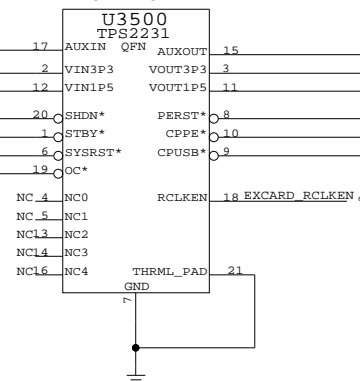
U3500
TPS2231

17 AUXIN QFN
2 VIN3P3
12 VIN1P5
20 SHDN*
1 STBY*
6 SYSRST*
19 OC*
NC 4 NC0
NC 5 NC1
NC 13 NC2
NC 14 NC3
NC 16 NC4

AUXOUT 15
VOUT3P3 3
VOUT1P5 11
PERST* 8
CPPE* 10
CPUSB* 9
RCLKEN 18 EXCARD_RCLKEN
THRML_PAD 21
GND
7